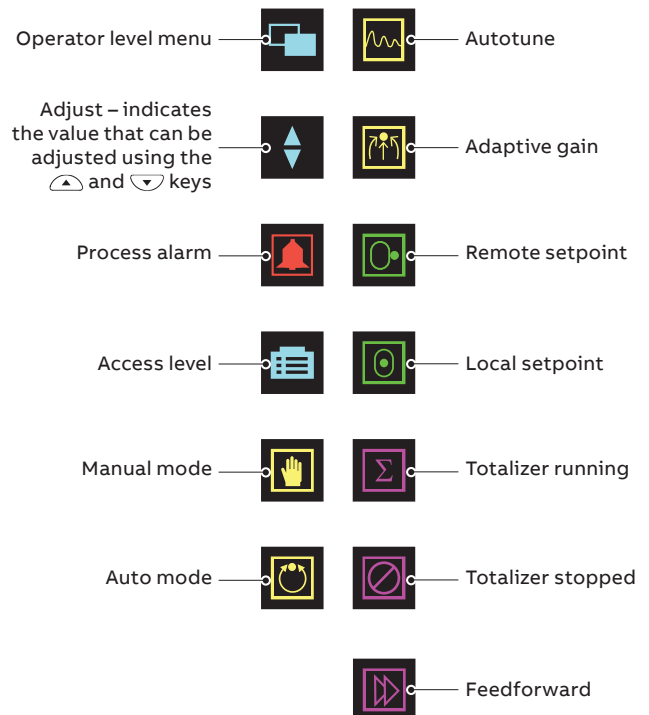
Operator level menu

Autotune

Adjust – indicates the value that can be adjusted using the and keys

Adaptive gain

Process alarm

Remote setpoint

Access level

Local setpoint

Manual mode

$\Sigma$

Totalizer running

Auto mode

Totalizer stopped

Feedforward